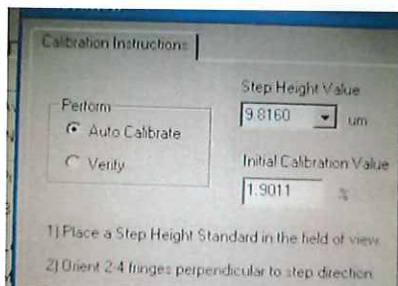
Calibration Instructions

Perform
Auto Calibrate
Verify

Step Height Value
9.8160 um

Initial Calibration Value
1.9011 %

1] Place a Step Height Standard in the field of view.

2] Orient 2-4 fringes perpendicular to step direction.